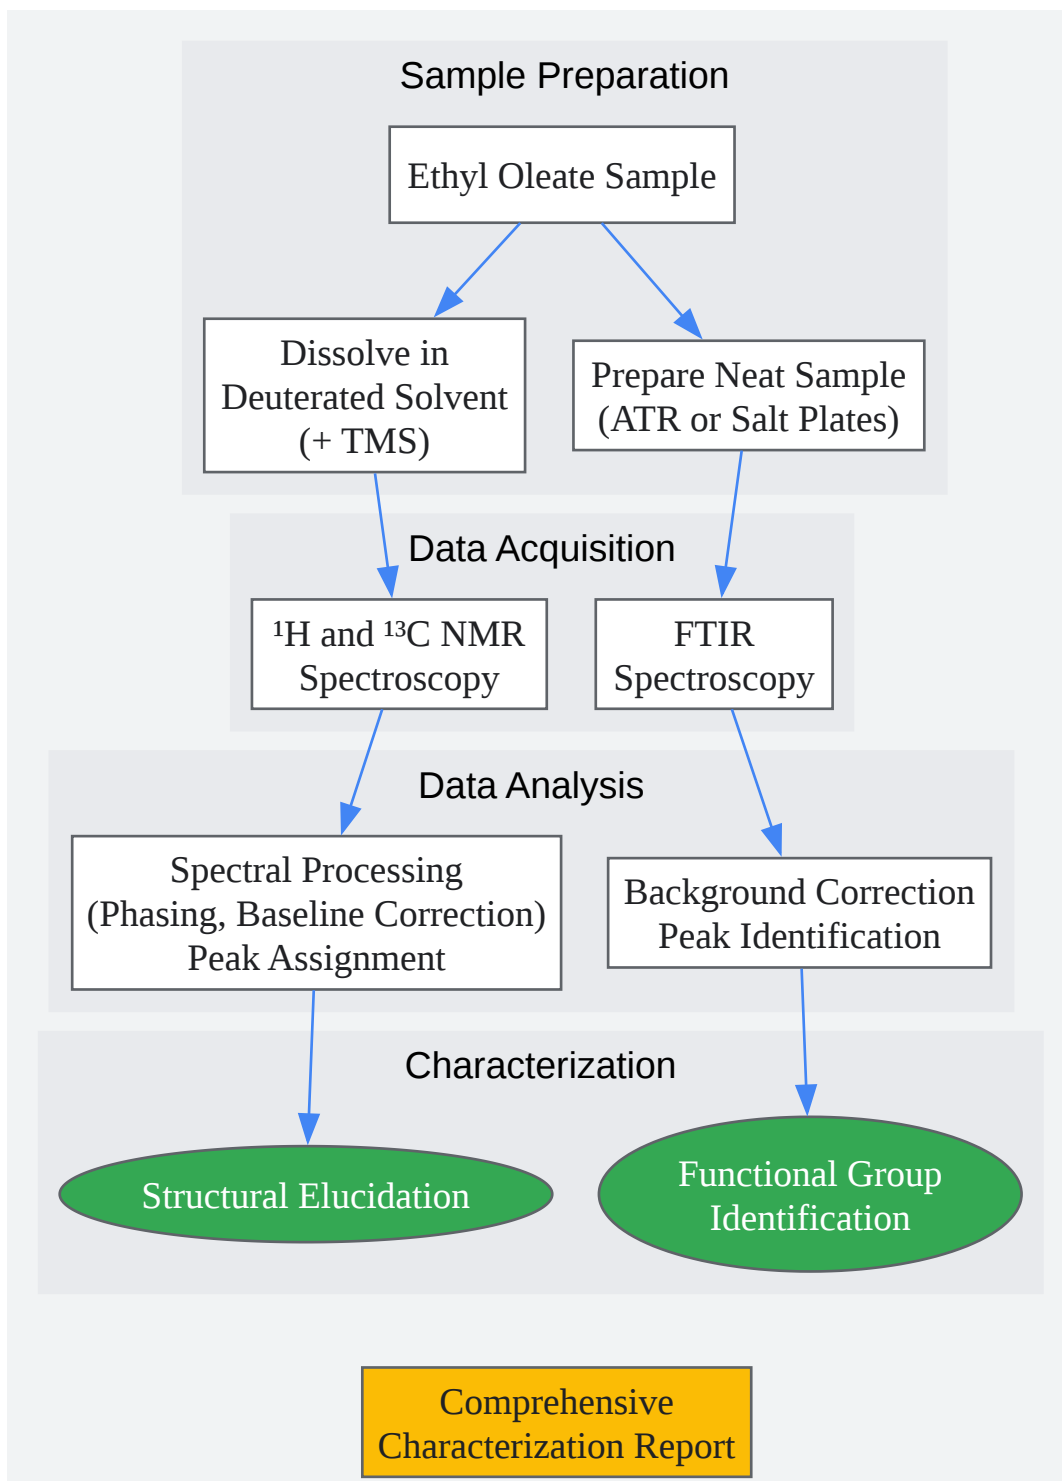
Sample Preparation

Ethyl Oleate Sample

Dissolve in Deuterated Solvent (+ TMS)

Prepare Neat Sample (ATR or Salt Plates)

Data Acquisition

$^{1}$H and $^{13}$C NMR Spectroscopy

FTIR Spectroscopy

Data Analysis

Spectral Processing (Phasing, Baseline Correction) Peak Assignment

Background Correction Peak Identification

Characterization

Structural Elucidation

Functional Group Identification

Comprehensive Characterization Report